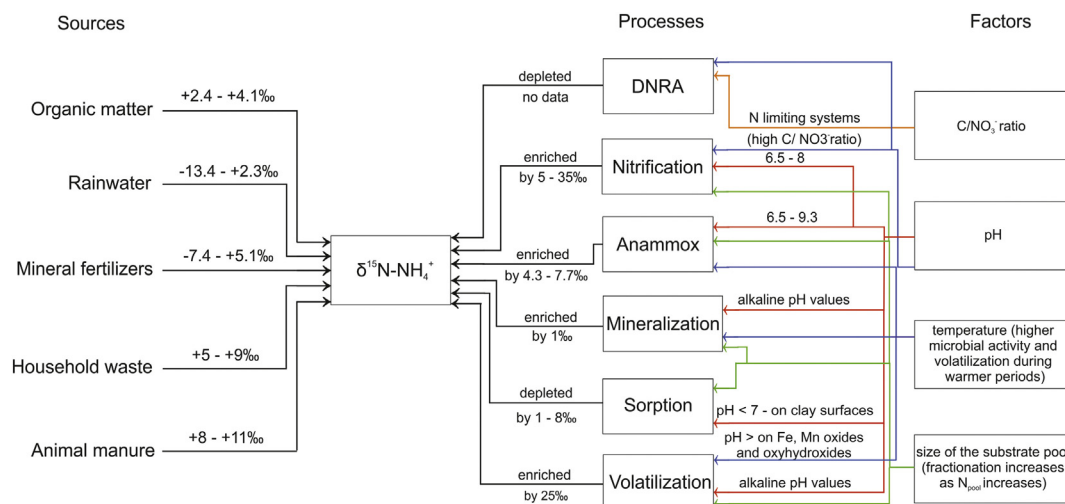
Sources

Processes

Factors

Organic matter

+2.4 - +4.1‰

Rainwater

-13.4 - +2.3‰

Mineral fertilizers

-7.4 - +5.1‰

Household waste

+5 - +9‰

Animal manure

+8 - +11‰

$\delta^{15}N\text{-}NH_4^+$

depleted
no data

DNRA

enriched
by 5 - 35‰

Nitrification

enriched
by 4.3 - 7.7‰

Anammox

enriched
by 1‰

Mineralization

depleted
by 1 - 8‰

Sorption

enriched
by 25‰

Volatilization

N limiting systems
(high C/ NO3$^-$ratio)

6.5 - 8

6.5 - 9.3

alkaline pH values

pH < 7 - on clay surfaces

pH > on Fe, Mn oxides and oxyhydroxides

alkaline pH values

C/NO$_3^-$ ratio

pH

temperature (higher microbial activity and volatilization during warmer periods)

size of the substrate poo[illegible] (fractionation increases as N$_{pool}$ increases)